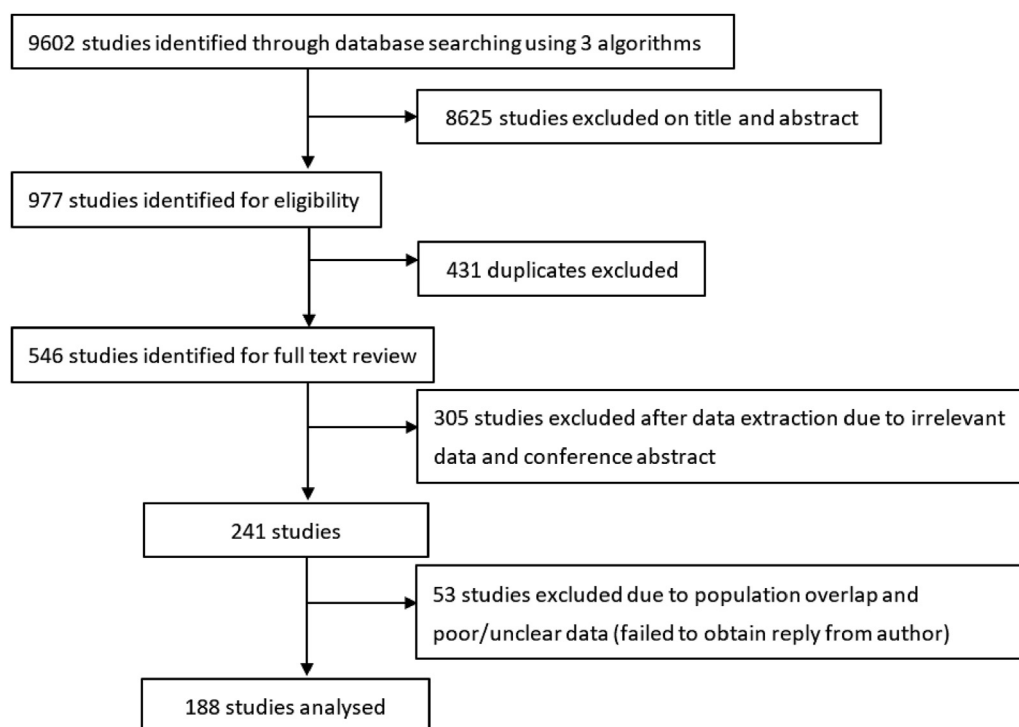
9602 studies identified through database searching using 3 algorithms

8625 studies excluded on title and abstract

977 studies identified for eligibility

431 duplicates excluded

546 studies identified for full text review

305 studies excluded after data extraction due to irrelevant data and conference abstract

241 studies

53 studies excluded due to population overlap and poor/unclear data (failed to obtain reply from author)

188 studies analysed